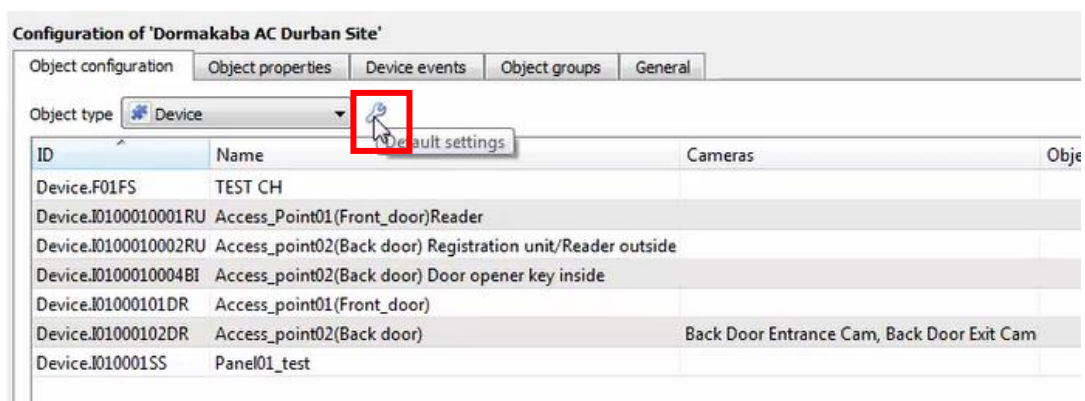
Configuration of 'Dormakaba AC Durban Site'

Object configuration | Object properties | Device events | Object groups | General

Object type: Device

Default settings

| ID | Name | Cameras | Obje |
|---|---|---|---|
| Device.F01FS | TEST CH | | |
| Device.I0100010001RU | Access_Point01(Front_door)Reader | | |
| Device.I0100010002RU | Access_point02(Back door) Registration unit/Reader outside | | |
| Device.I0100010004BI | Access_point02(Back door) Door opener key inside | | |
| Device.I01000101DR | Access_point01(Front_door) | | |
| Device.I01000102DR | Access_point02(Back door) | Back Door Entrance Cam, Back Door Exit Cam | |
| Device.I010001SS | Panel01_test | | |